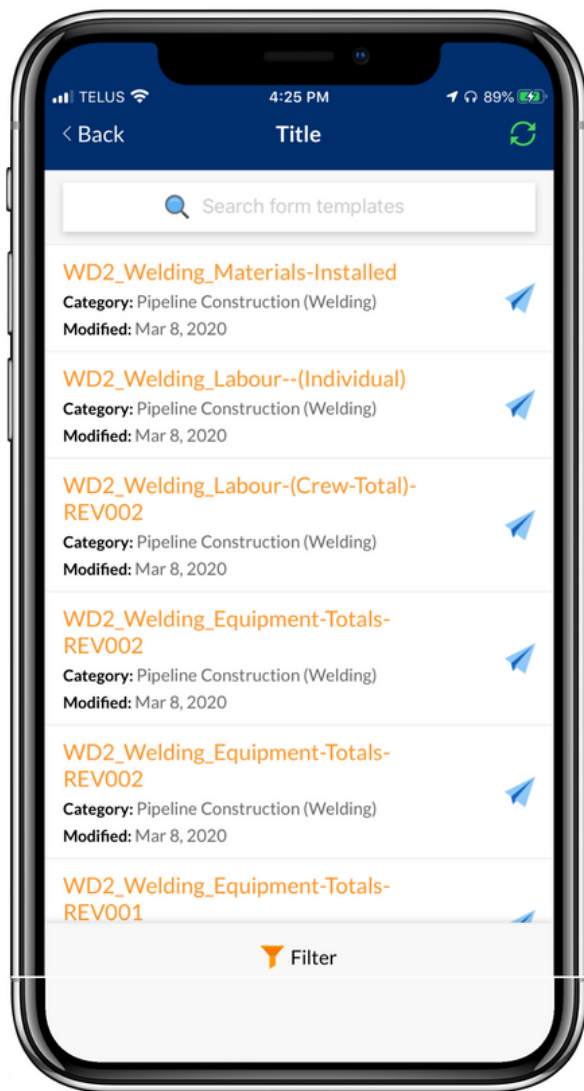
TELUS 4:25 PM 89%

< Back Title

Search form templates

WD2_Welding_Materials-Installed
Category: Pipeline Construction (Welding)
Modified: Mar 8, 2020

WD2_Welding_Labour--(Individual)
Category: Pipeline Construction (Welding)
Modified: Mar 8, 2020

WD2_Welding_Labour-(Crew-Total)-REV002
Category: Pipeline Construction (Welding)
Modified: Mar 8, 2020

WD2_Welding_Equipment-Totals-REV002
Category: Pipeline Construction (Welding)
Modified: Mar 8, 2020

WD2_Welding_Equipment-Totals-REV002
Category: Pipeline Construction (Welding)
Modified: Mar 8, 2020

WD2_Welding_Equipment-Totals-REV001

Filter